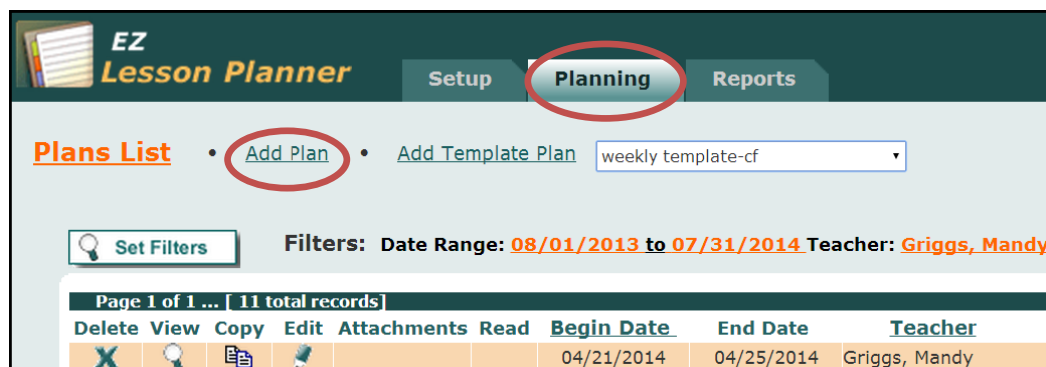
EZ
Lesson Planner

Setup Planning Reports

Plans List • Add Plan • Add Template Plan weekly template-cf

Set Filters

Filters: Date Range: 08/01/2013 to 07/31/2014 Teacher: Griggs, Mandy

Page 1 of 1 ... [ 11 total records]

| Delete | View | Copy | Edit | Attachments | Read | Begin Date | End Date | Teacher |
|---|---|---|---|---|---|---|---|---|
| | | | | | | 04/21/2014 | 04/25/2014 | Griggs, Mandy |